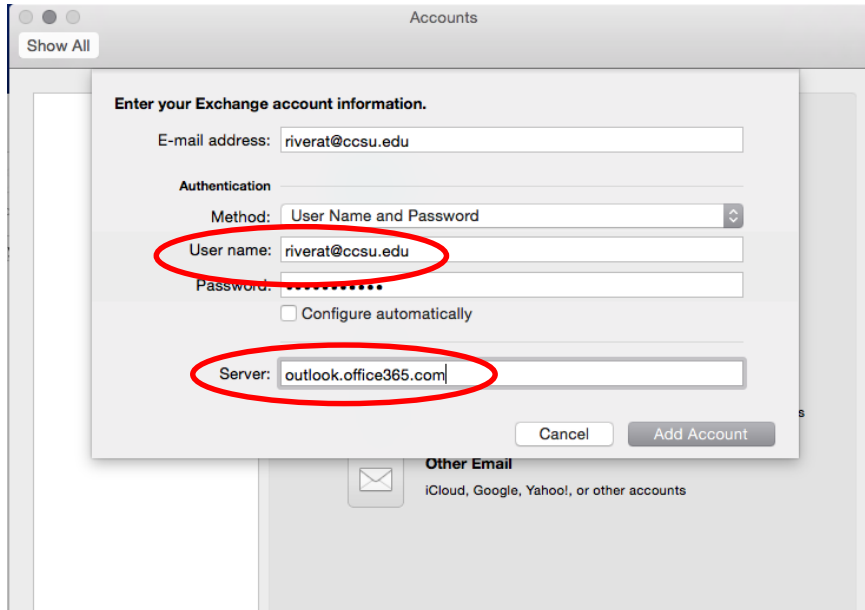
Accounts

Show All

Enter your Exchange account information.

E-mail address: riverat@ccsu.edu

Authentication

Method: User Name and Password

User name: riverat@ccsu.edu

Password: ••••••••••••

Configure automatically

Server: outlook.office365.com

s

Cancel

Add Account

Other Email

iCloud, Google, Yahoo!, or other accounts